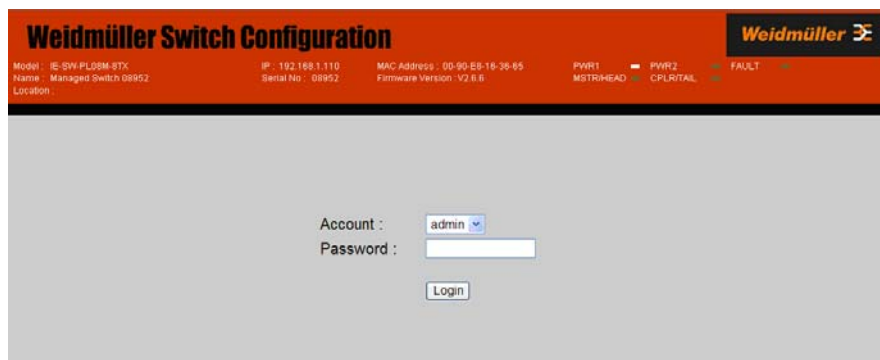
Weidmüller Switch Configuration

Weidmüller

Model : IE-SW-PL08M-8TX
Name : Managed Switch 08952
Location :

IP : 192.168.1.110
Serial No : 08952

MAC Address : 00-90-E8-16-36-85
Firmware Version : V2.6.6

PWR1
MSTR/HEAD

PWR2
CPLR/TAIL

FAULT

Account : admin
Password :

Login